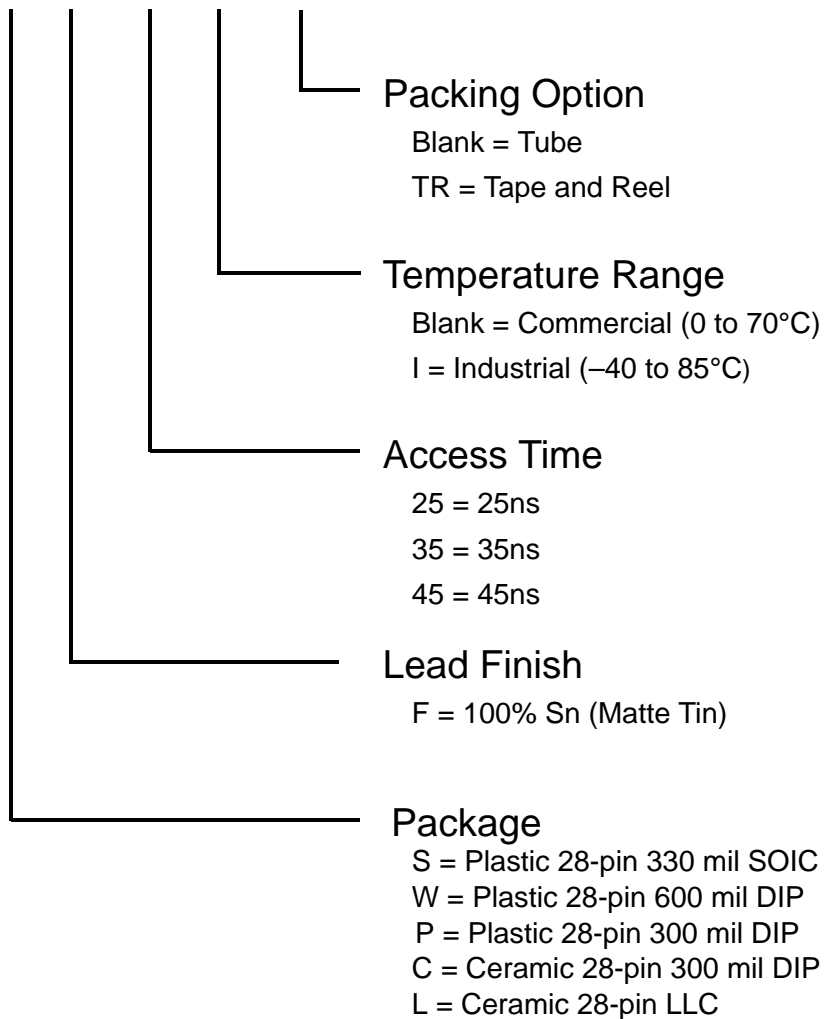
Packing Option
Blank = Tube
TR = Tape and Reel

Temperature Range
Blank = Commercial (0 to 70°C)
I = Industrial (–40 to 85°C)

Access Time
25 = 25ns
35 = 35ns
45 = 45ns

Lead Finish
F = 100% Sn (Matte Tin)

Package
S = Plastic 28-pin 330 mil SOIC
W = Plastic 28-pin 600 mil DIP
P = Plastic 28-pin 300 mil DIP
C = Ceramic 28-pin 300 mil DIP
L = Ceramic 28-pin LLC